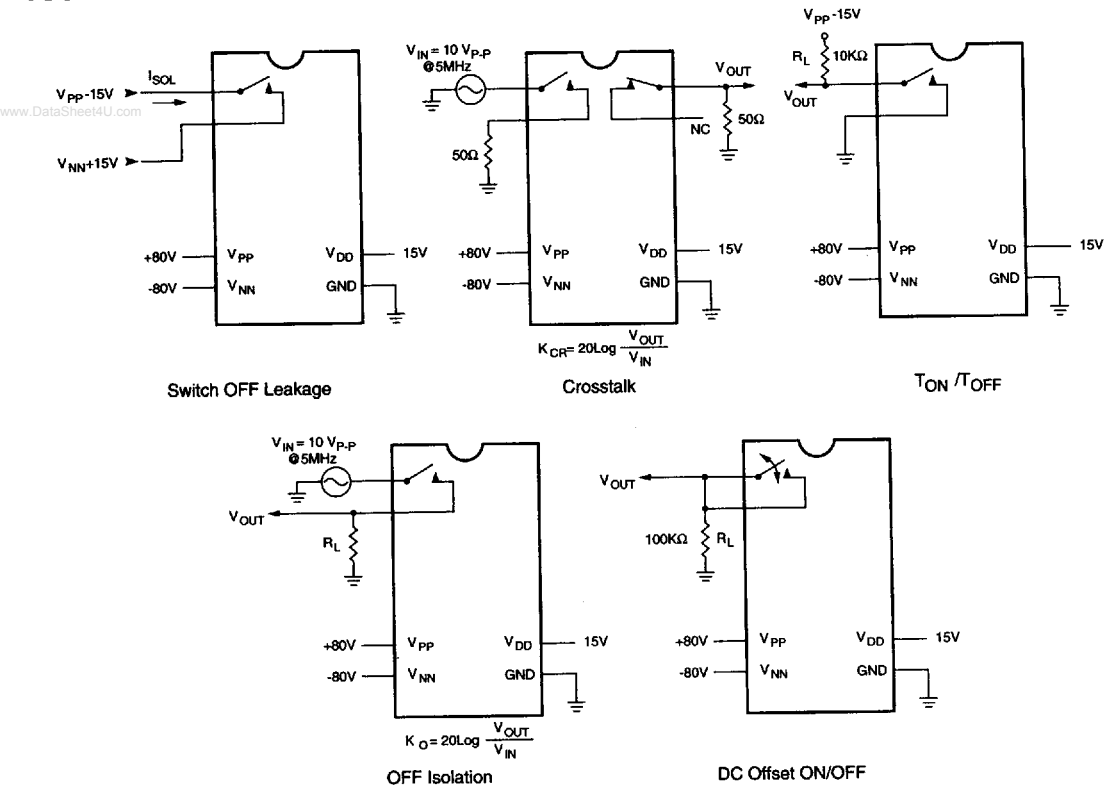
$I_{SOL}$
$V_{PP}$-15V
www.DataSheet4U.com
$V_{NN}$+15V
+80V $V_{PP}$ $V_{DD}$ 15V
-80V $V_{NN}$ GND

Switch OFF Leakage

$V_{IN}$= 10 $V_{P-P}$ @5MHz
$V_{OUT}$
NC
50Ω
50Ω
+80V $V_{PP}$ $V_{DD}$ 15V
-80V $V_{NN}$ GND
$K_{CR}$= 20Log $\frac{V_{OUT}}{V_{IN}}$

Crosstalk

$V_{PP}$-15V
$R_L$ 10KΩ
$V_{OUT}$
+80V $V_{PP}$ $V_{DD}$ 15V
-80V $V_{NN}$ GND

$T_{ON}$ /$T_{OFF}$

$V_{IN}$= 10 $V_{P-P}$ @5MHz
$V_{OUT}$
$R_L$
+80V $V_{PP}$ $V_{DD}$ 15V
-80V $V_{NN}$ GND
$K_O$= 20Log $\frac{V_{OUT}}{V_{IN}}$

OFF Isolation

$V_{OUT}$
100KΩ $R_L$
+80V $V_{PP}$ $V_{DD}$ 15V
-80V $V_{NN}$ GND

DC Offset ON/OFF